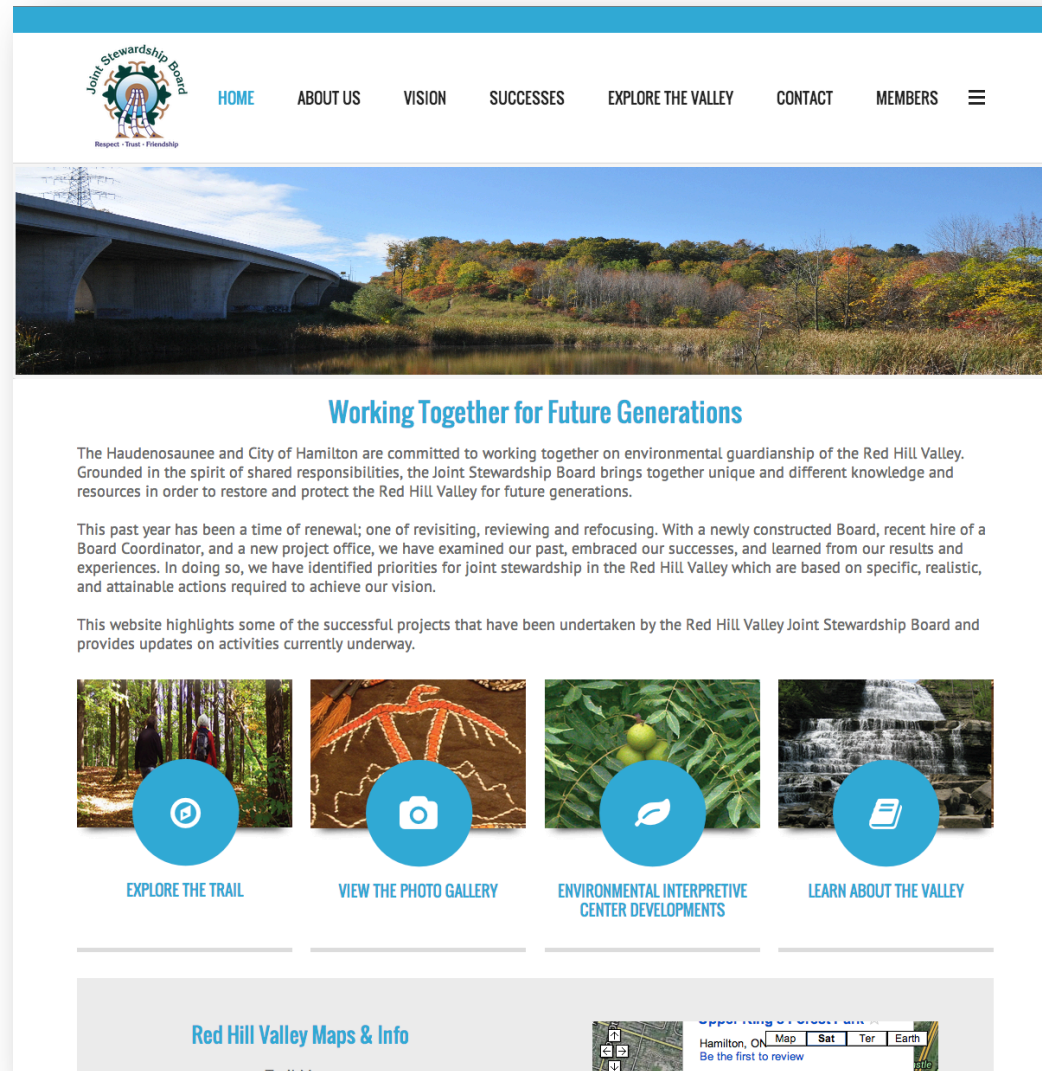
Joint Stewardship Board
Respect · Trust · Friendship

HOME ABOUT US VISION SUCCESSES EXPLORE THE VALLEY CONTACT MEMBERS

Working Together for Future Generations

The Haudenosaunee and City of Hamilton are committed to working together on environmental guardianship of the Red Hill Valley. Grounded in the spirit of shared responsibilities, the Joint Stewardship Board brings together unique and different knowledge and resources in order to restore and protect the Red Hill Valley for future generations.

This past year has been a time of renewal; one of revisiting, reviewing and refocusing. With a newly constructed Board, recent hire of a Board Coordinator, and a new project office, we have examined our past, embraced our successes, and learned from our results and experiences. In doing so, we have identified priorities for joint stewardship in the Red Hill Valley which are based on specific, realistic, and attainable actions required to achieve our vision.

This website highlights some of the successful projects that have been undertaken by the Red Hill Valley Joint Stewardship Board and provides updates on activities currently underway.

EXPLORE THE TRAIL

VIEW THE PHOTO GALLERY

ENVIRONMENTAL INTERPRETIVE CENTER DEVELOPMENTS

LEARN ABOUT THE VALLEY

Red Hill Valley Maps & Info

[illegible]

Map Sat Ter Earth

Hamilton, ON

Be the first to review